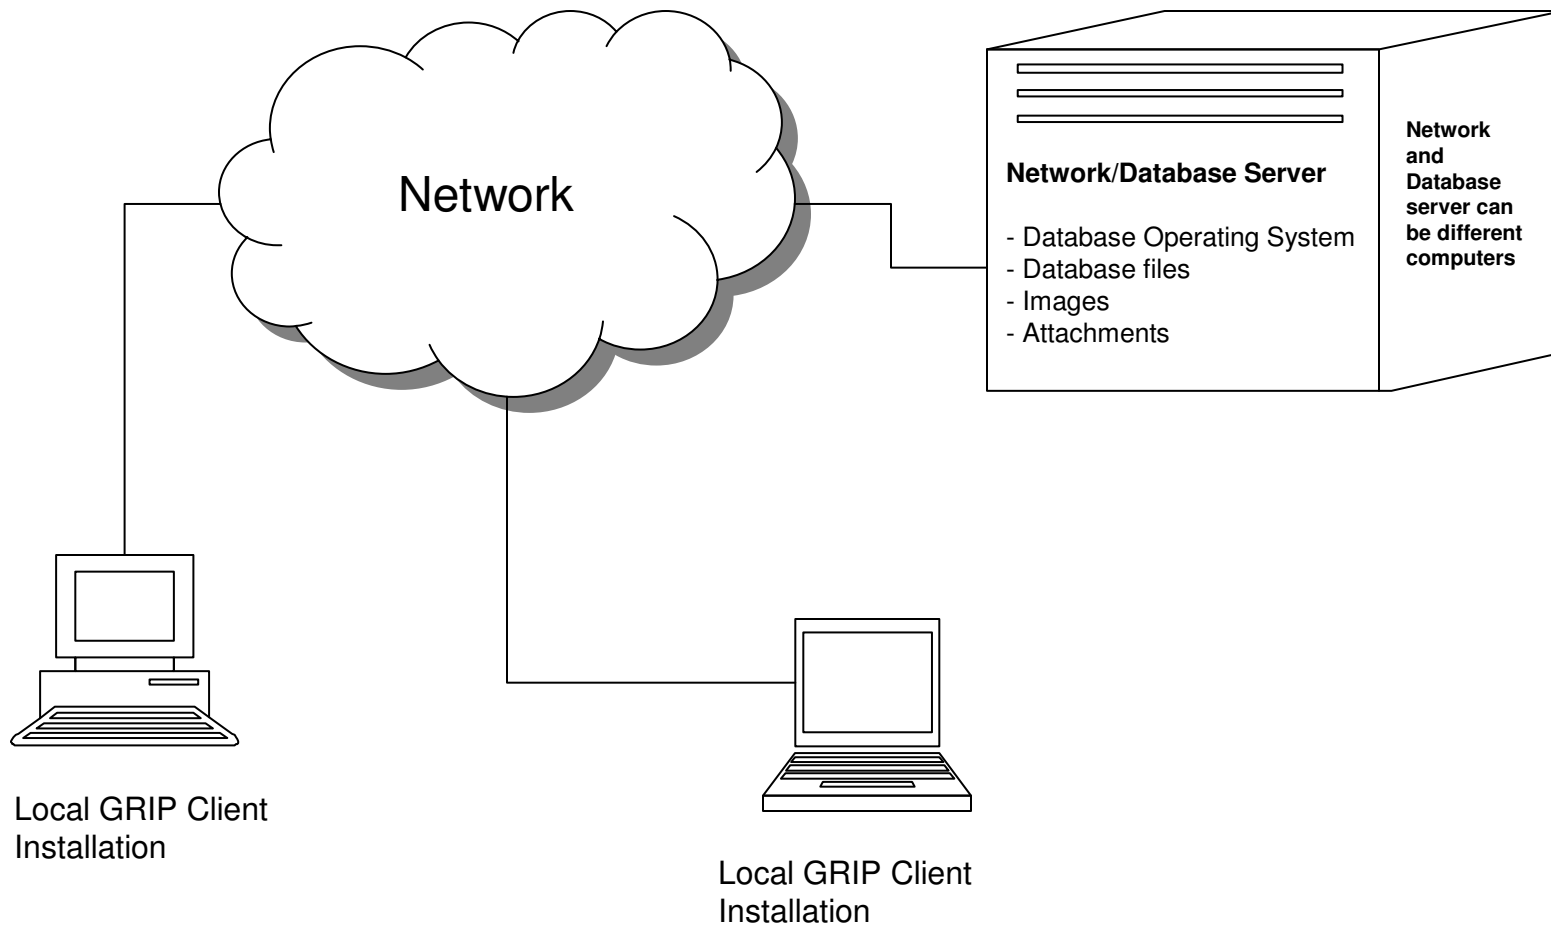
Network

Network/Database Server

- Database Operating System
- Database files
- Images
- Attachments

Network and Database server can be different computers

Local GRIP Client Installation

Local GRIP Client Installation